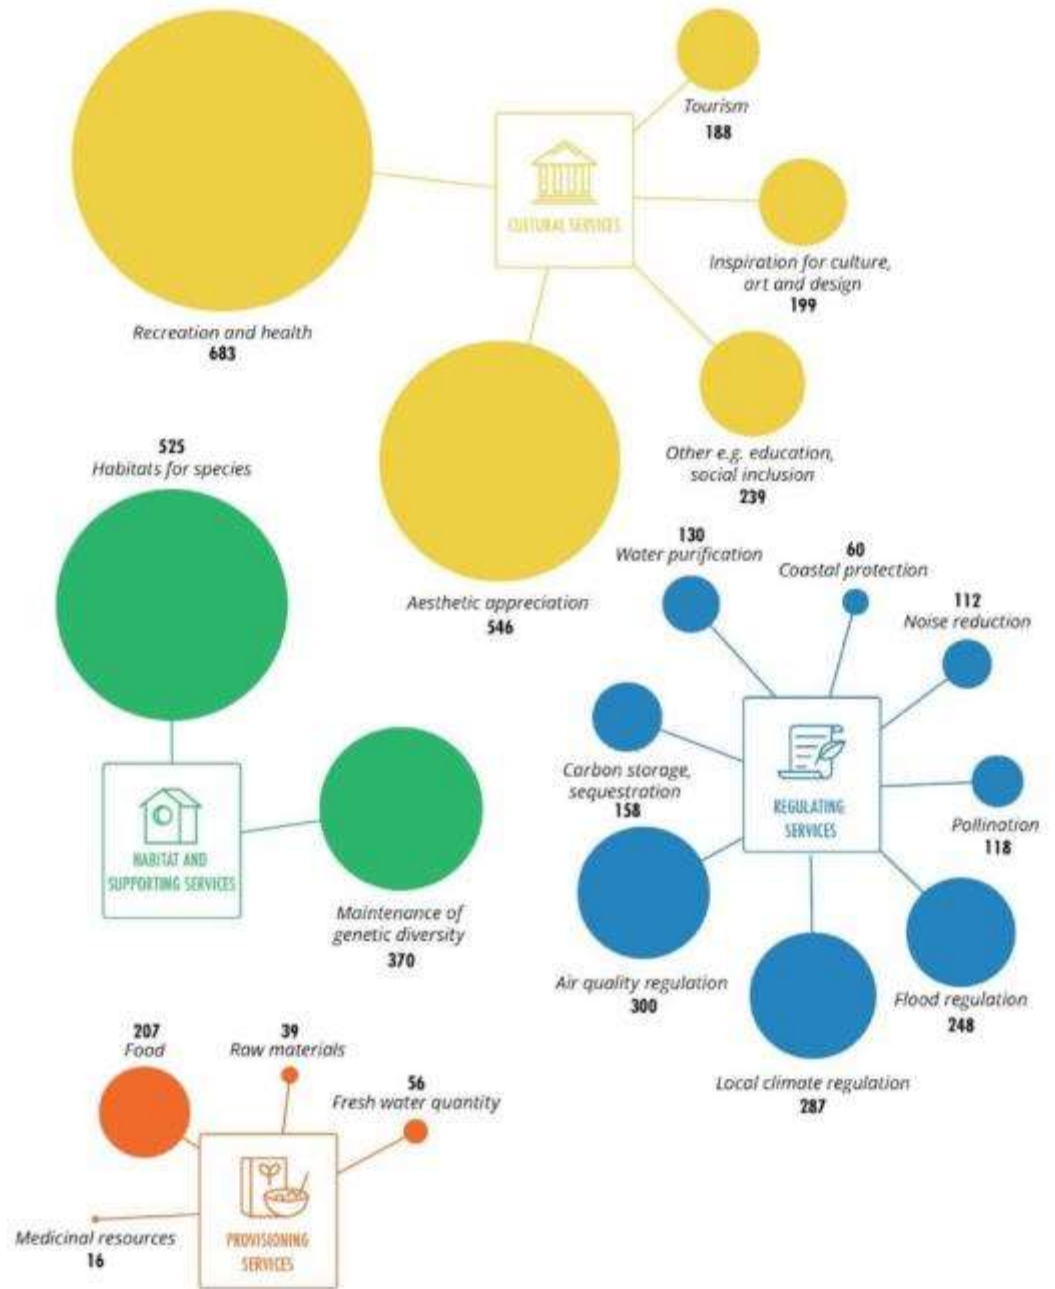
CULTURAL SERVICES

Tourism
188

Inspiration for culture, art and design
199

Recreation and health
683

Other e.g. education, social inclusion
239

Aesthetic appreciation
546

525
Habitats for species

HABITAT AND SUPPORTING SERVICES

Maintenance of genetic diversity
370

130
Water purification

60
Coastal protection

112
Noise reduction

Carbon storage, sequestration
158

REGULATING SERVICES

Pollination
118

Air quality regulation
300

Flood regulation
248

Local climate regulation
287

207
Food

39
Raw materials

56
Fresh water quantity

Medicinal resources
16

PROVISIONING SERVICES